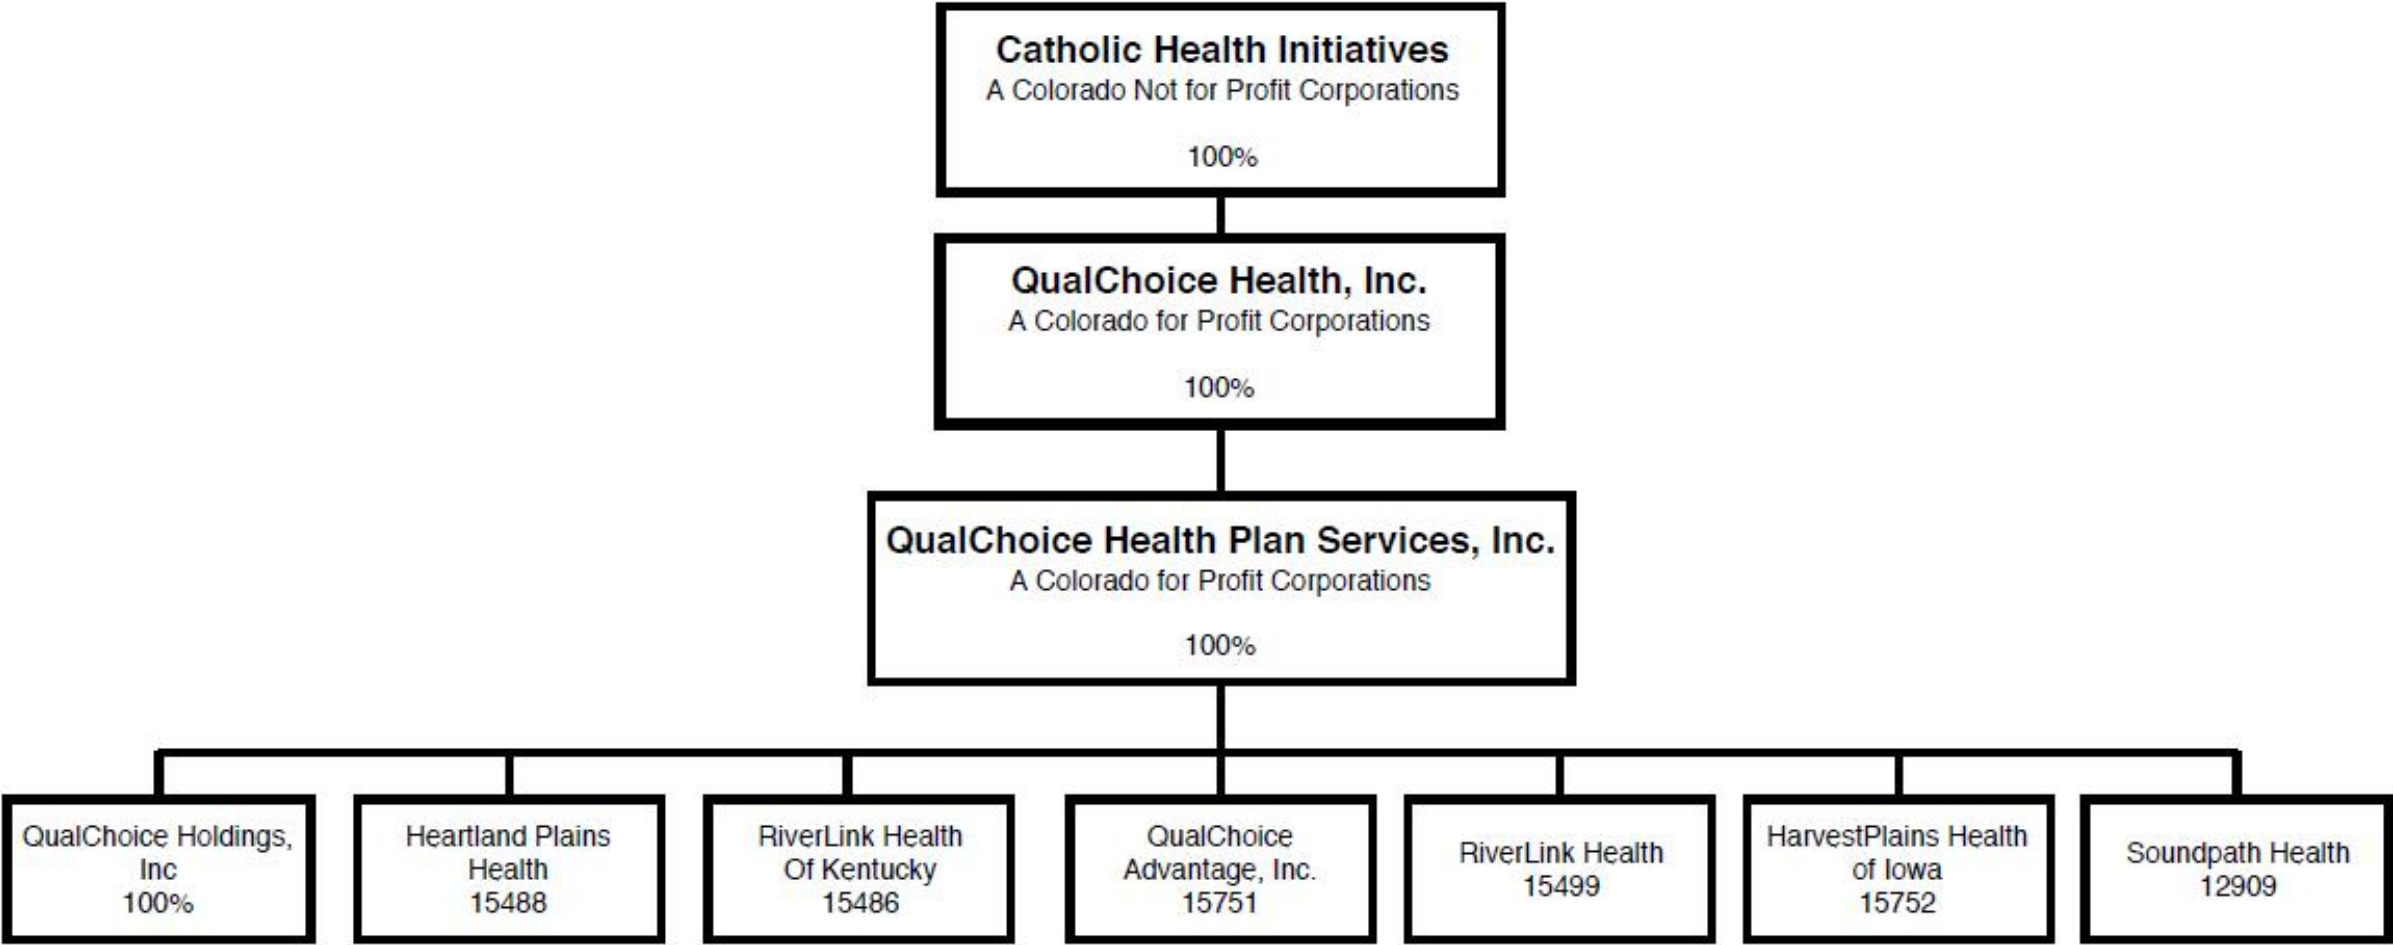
Catholic Health Initiatives
A Colorado Not for Profit Corporations

100%

QualChoice Health, Inc.
A Colorado for Profit Corporations

100%

QualChoice Health Plan Services, Inc.
A Colorado for Profit Corporations

100%

QualChoice Holdings, Inc
100%

Heartland Plains Health
15488

RiverLink Health Of Kentucky
15486

QualChoice Advantage, Inc.
15751

RiverLink Health
15499

HarvestPlains Health of Iowa
15752

Soundpath Health
12909